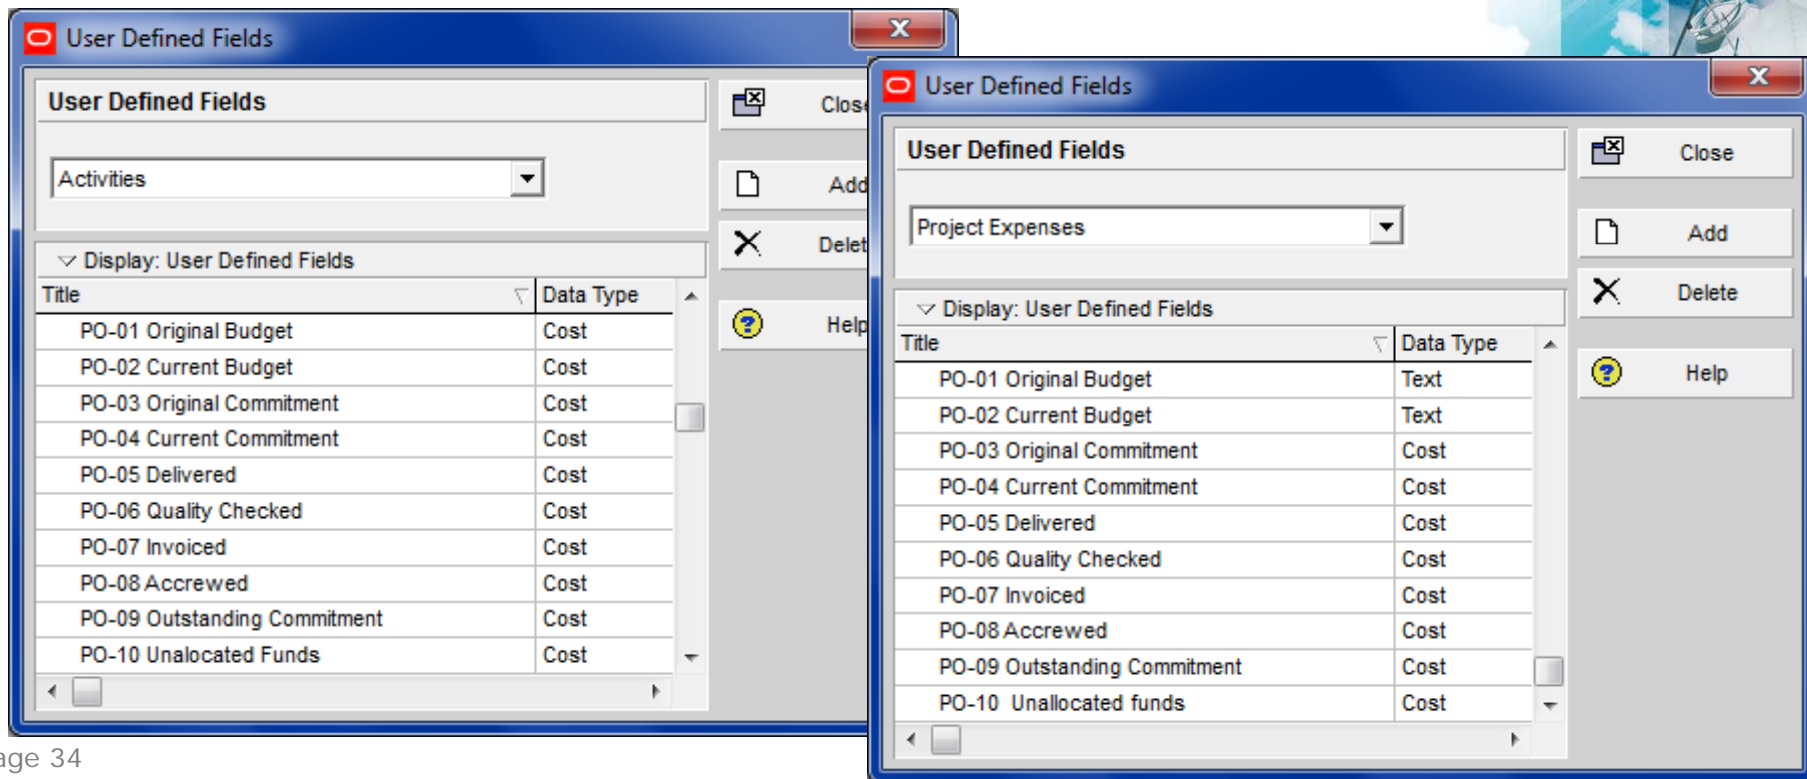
User Defined Fields

User Defined Fields

Activities

Close

Add

Delet

Help

Display: User Defined Fields

| Title | Data Type |
|---|---|
| PO-01 Original Budget | Cost |
| PO-02 Current Budget | Cost |
| PO-03 Original Commitment | Cost |
| PO-04 Current Commitment | Cost |
| PO-05 Delivered | Cost |
| PO-06 Quality Checked | Cost |
| PO-07 Invoiced | Cost |
| PO-08 Accrewed | Cost |
| PO-09 Outstanding Commitment | Cost |
| PO-10 Unalocated Funds | Cost |

age 34

User Defined Fields

User Defined Fields

Project Expenses

Close

Add

Delete

Help

Display: User Defined Fields

| Title | Data Type |
|---|---|
| PO-01 Original Budget | Text |
| PO-02 Current Budget | Text |
| PO-03 Original Commitment | Cost |
| PO-04 Current Commitment | Cost |
| PO-05 Delivered | Cost |
| PO-06 Quality Checked | Cost |
| PO-07 Invoiced | Cost |
| PO-08 Accrewed | Cost |
| PO-09 Outstanding Commitment | Cost |
| PO-10 Unallocated funds | Cost |